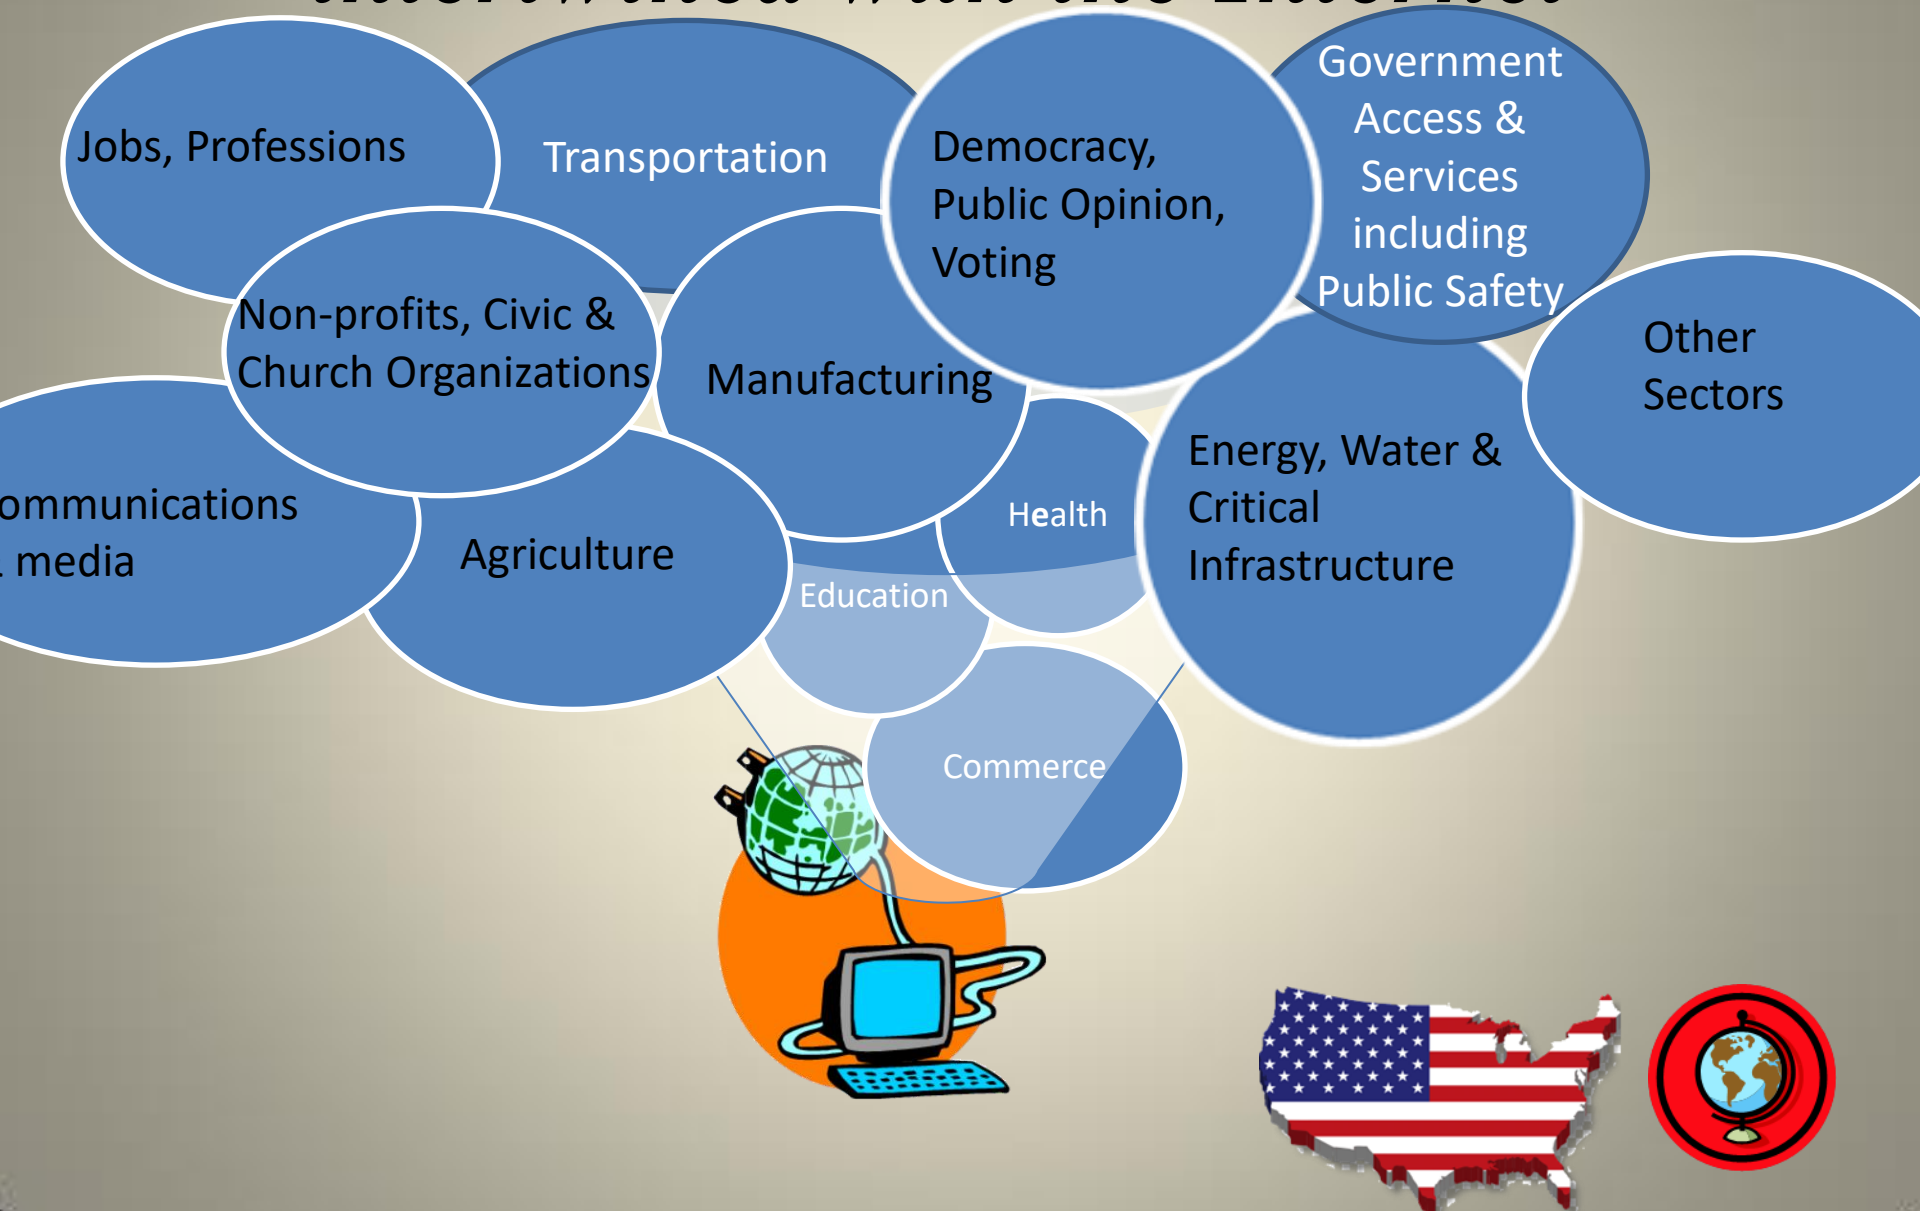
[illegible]

Jobs, Professions

Transportation

Democracy, Public Opinion, Voting

Government Access & Services including Public Safety

Non-profits, Civic & Church Organizations

Manufacturing

Other Sectors

ommunications media

Agriculture

Health

Energy, Water & Critical Infrastructure

Education

Commerce